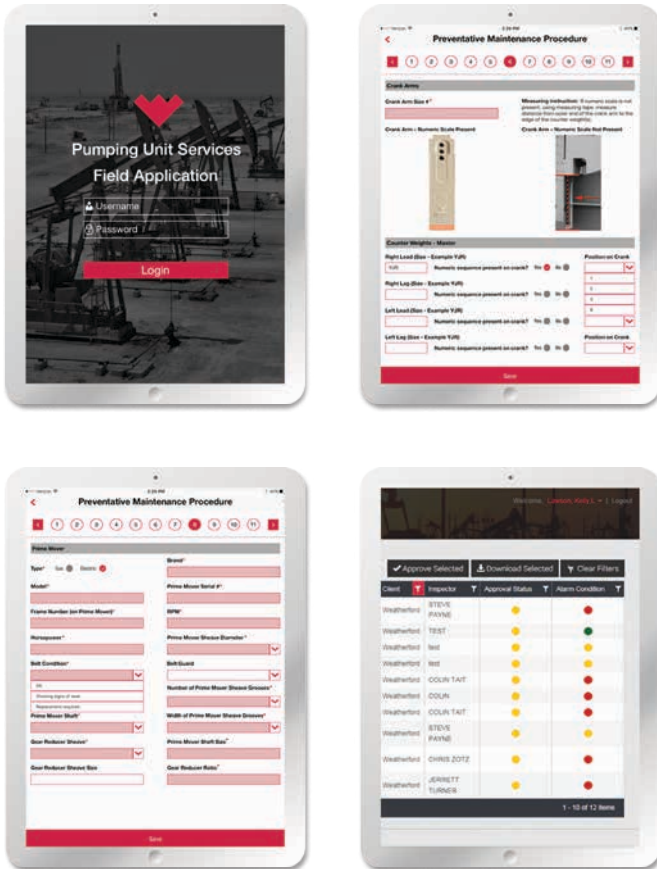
Pumping Unit Services
Field Application

Username
Password
Login

Preventative Maintenance Procedure

1 2 3 4 5 6 7 8 9 10 11

Crank Arms

Crank Arm Size #*

Measuring instruction: If numeric scale is not present, using measuring tape, measure distance from outer end of the crank arm to the edge of the counter weight.

Crank Arm – Numeric Scale Present

Crank Arm – Numeric Scale Not Present

Counter Weights – Master

Right Lead (Size – Example YJR)
Numeric sequence present on crank? Yes No
Position on Crank

Right Lag (Size – Example YJR)
Numeric sequence present on crank? Yes No

Left Lead (Size – Example YJR)
Numeric sequence present on crank? Yes No

Left Lag (Size – Example YJR)
Numeric sequence present on crank? Yes No
Position on Crank

Save

Preventative Maintenance Procedure

1 2 3 4 5 6 7 8 9 10 11

Prime Mover

Type* Gas Electric
Brand*
Model*
Prime Mover Serial #*
Frame Number (for Prime Mover)*
RPM*
Horsepower*
Prime Mover Sheave Diameter*
Belt Condition*
OK
Showing signs of wear
Replacement required
Belt Guard
Number of Prime Mover Sheave Grooves*
Prime Mover Shaft*
Width of Prime Mover Sheave Grooves*
Gear Reducer Sheave*
Prime Mover Shaft Size*
Gear Reducer Sheave Size
Gear Reducer Ratio*

Save

Welcome, Lawson, Kelly L | Logout

Approve Selected
Download Selected
Clear Filters

| Client | Inspector | Approval Status | Alarm Condition |
|---|---|---|---|
| Weatherford | STEVE PAYNE | | |
| Weatherford | TEST | | |
| Weatherford | test | | |
| Weatherford | test | | |
| Weatherford | COLIN TAIT | | |
| Weatherford | COLIN | | |
| Weatherford | COLIN TAIT | | |
| Weatherford | STEVE PAYNE | | |
| Weatherford | CHRIS ZOTZ | | |
| Weatherford | JERRETT TURNER | | |

1 - 10 of 12 items